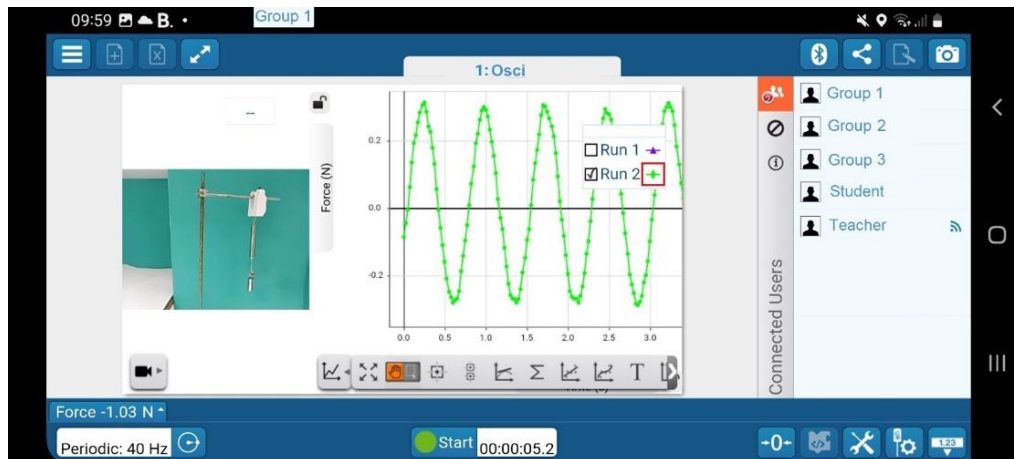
09:59 B. •
Group 1

1: Osci

--

Force (N)

0.2
0.0
-0.2

0.0 0.5 1.0 1.5 2.0 2.5 3.0

Run 1
Run 2

Group 1
Group 2
Group 3
Student
Teacher

Connected Users

T

Force -1.03 N

Periodic: 40 Hz

Start 00:00:05.2

-0-

1.23